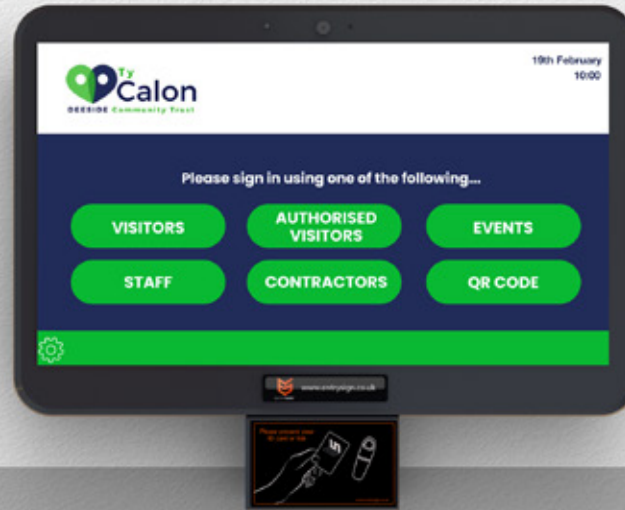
Ty Calon
DEESIDE Community Trust

19th February
10:00

Please sign in using one of the following...

VISITORS
AUTHORISED VISITORS
EVENTS
STAFF
CONTRACTORS
QR CODE

www.entrysign.co.uk

Please present your ID card or fob
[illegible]